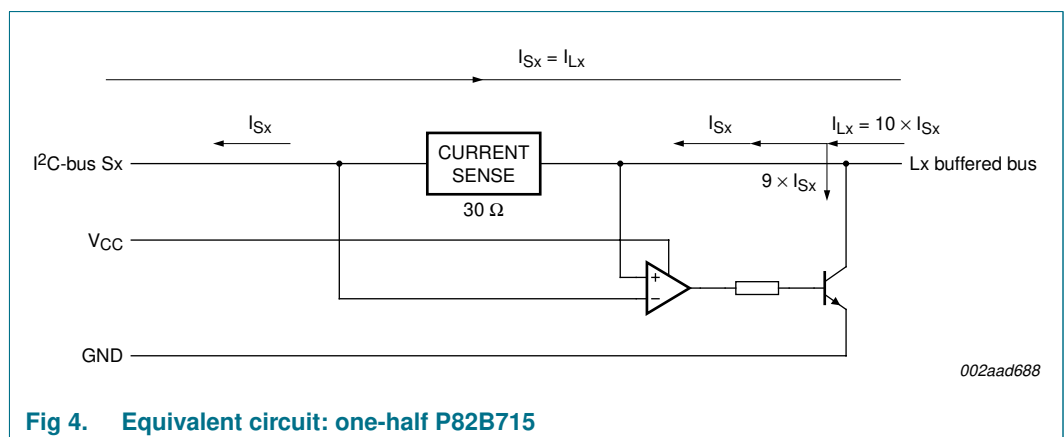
$I_{Sx} = I_{Lx}$

$I_{Sx}$

$I_{Sx}$

$I_{Lx} = 10 \times I_{Sx}$

$I^2$C-bus Sx

CURRENT SENSE

30 Ω

Lx buffered bus

$9 \times I_{Sx}$

$V_{CC}$

+

−

GND

002aad688

Fig 4. Equivalent circuit: one-half P82B715